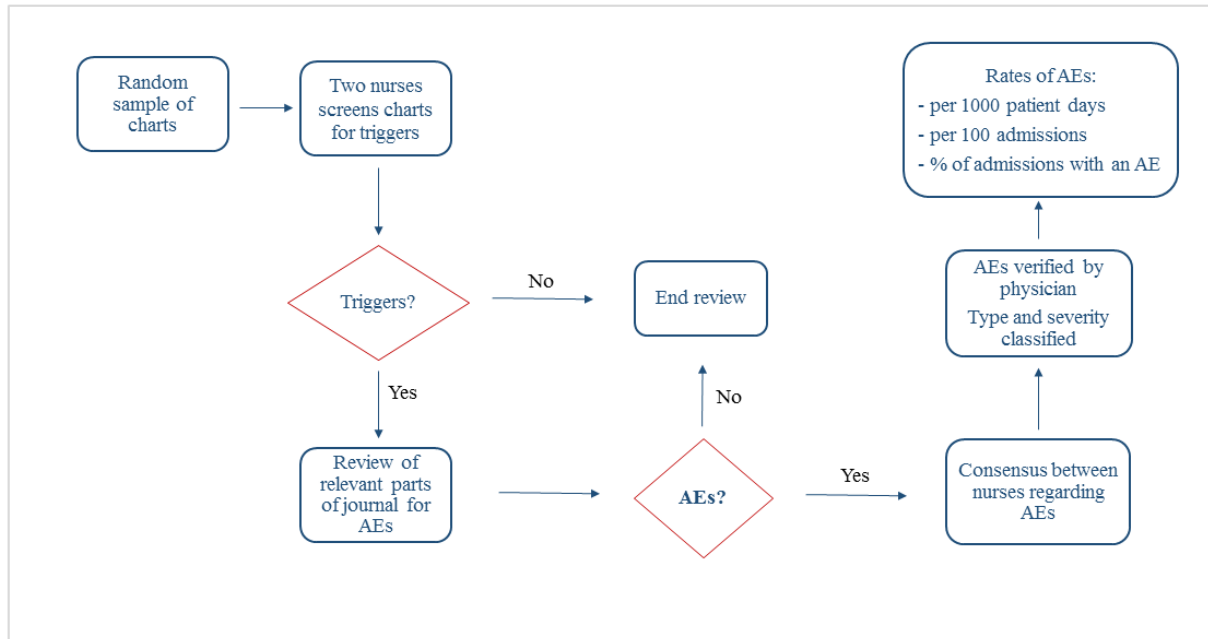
Random sample of charts

Two nurses screens charts for triggers

Triggers?

No

End review

Yes

Review of relevant parts of journal for AEs

AEs?

No

Yes

Consensus between nurses regarding AEs

AEs verified by physician

Type and severity classified

Rates of AEs:
- per 1000 patient days
- per 100 admissions
- % of admissions with an AE